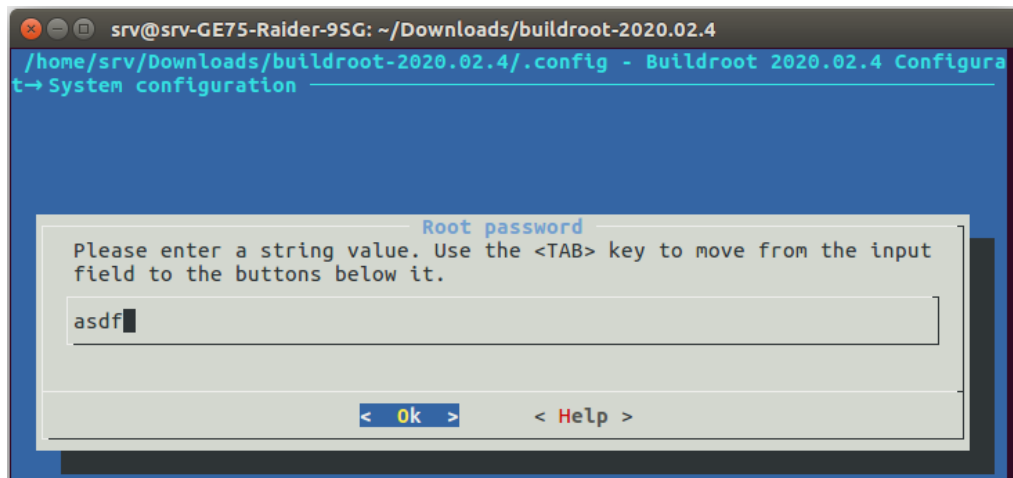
srv@srv-GE75-Raider-9SG: ~/Downloads/buildroot-2020.02.4

/home/srv/Downloads/buildroot-2020.02.4/.config - Buildroot 2020.02.4 Configura
t→ System configuration

Root password

Please enter a string value. Use the <TAB> key to move from the input field to the buttons below it.

asdf

< Ok >    < Help >